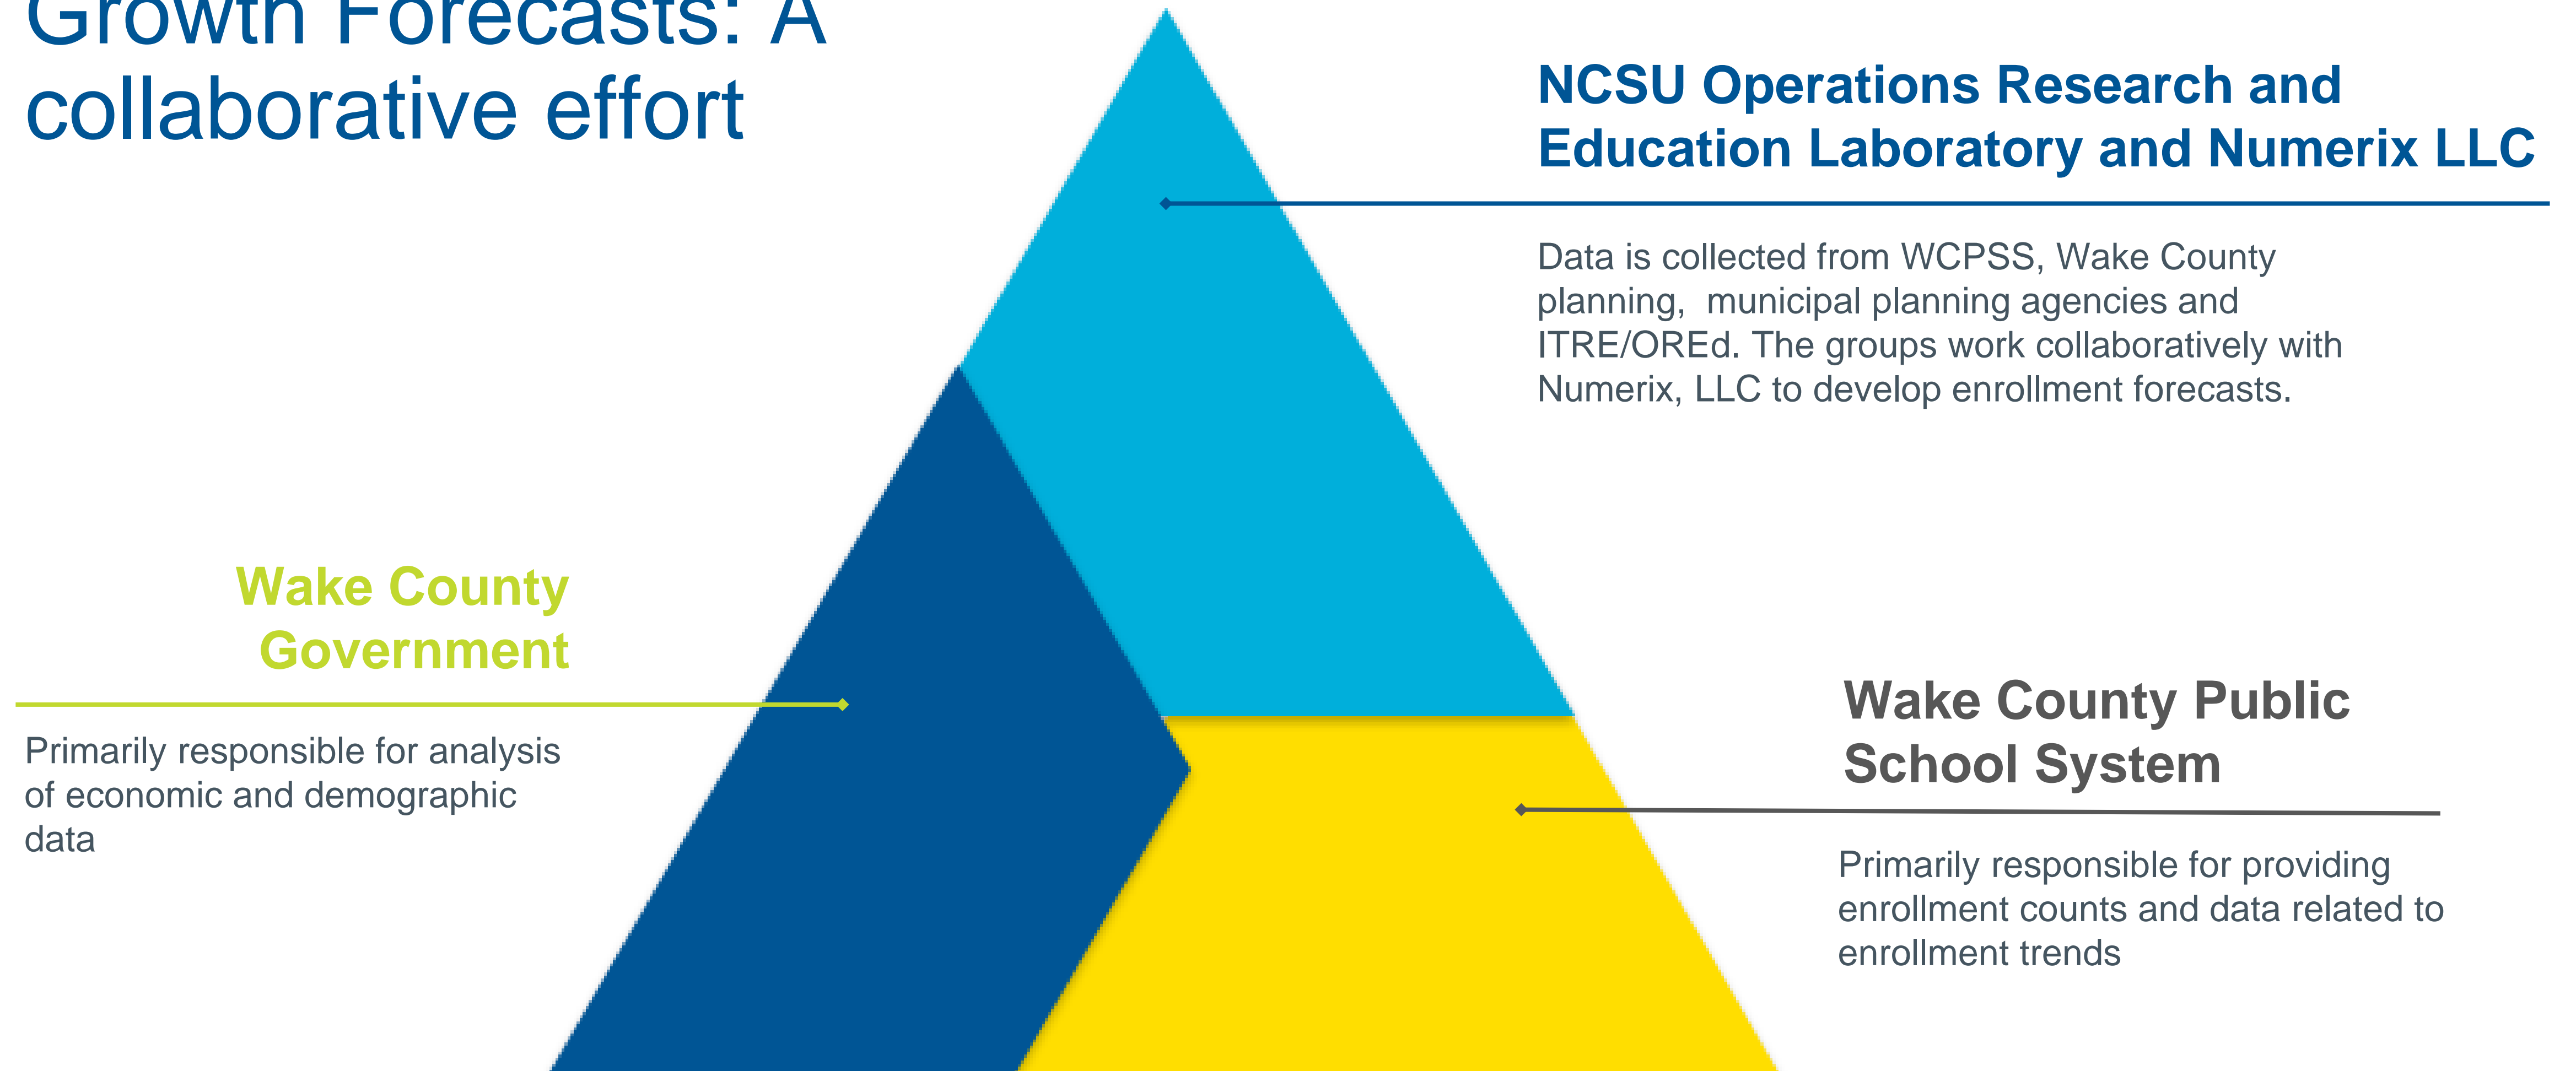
Growth Forecasts: A collaborative effort

NCSU Operations Research and Education Laboratory and Numerix LLC

Data is collected from WCPSS, Wake County planning, municipal planning agencies and ITRE/OREd. The groups work collaboratively with Numerix, LLC to develop enrollment forecasts.

Wake County Government

Primarily responsible for analysis of economic and demographic data

Wake County Public School System

Primarily responsible for providing enrollment counts and data related to enrollment trends